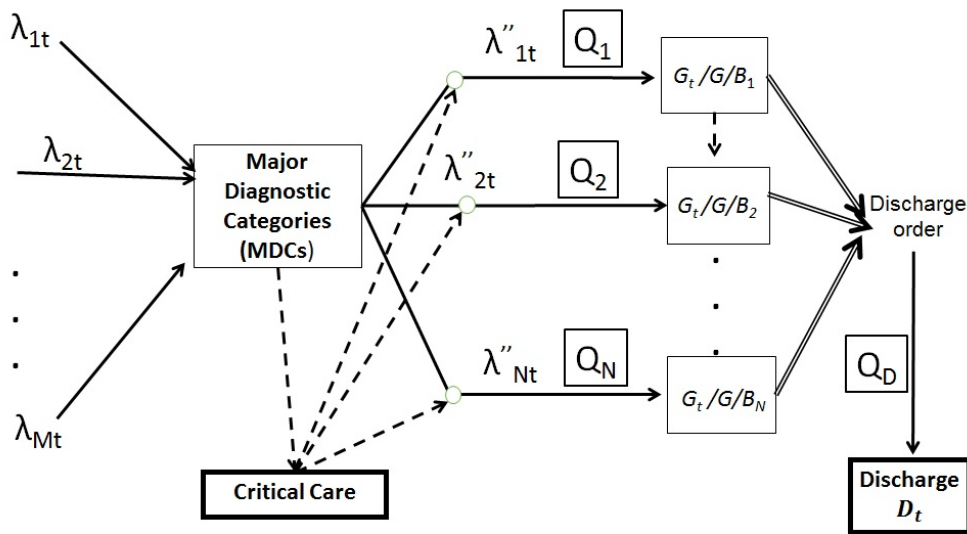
$\lambda_{1t}$

$\lambda_{2t}$

.
.
.

$\lambda_{Mt}$

Major Diagnostic Categories (MDCs)

Critical Care

$\lambda''_{1t}$ $Q_1$

$\lambda''_{2t}$ $Q_2$

$\lambda''_{Nt}$ $Q_N$

$G_t/G/B_1$

$G_t/G/B_2$

.
.
.

$G_t/G/B_N$

Discharge order

$Q_D$

Discharge $D_t$